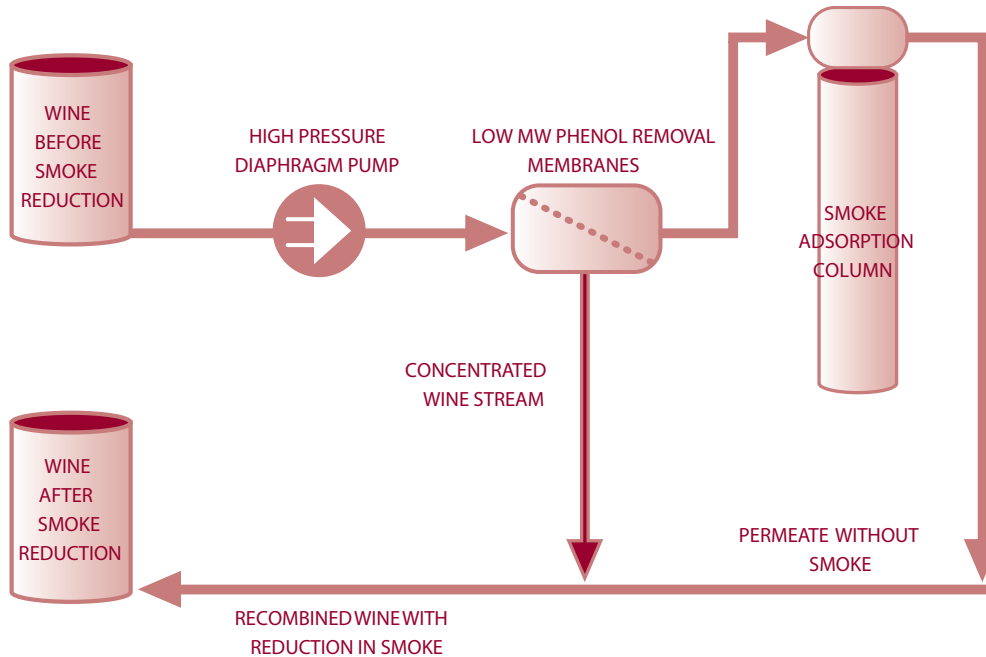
WINE BEFORE SMOKE REDUCTION

HIGH PRESSURE DIAPHRAGM PUMP

LOW MW PHENOL REMOVAL MEMBRANES

SMOKE ADSORPTION COLUMN

CONCENTRATED WINE STREAM

WINE AFTER SMOKE REDUCTION

PERMEATE WITHOUT SMOKE

RECOMBINED WINE WITH REDUCTION IN SMOKE